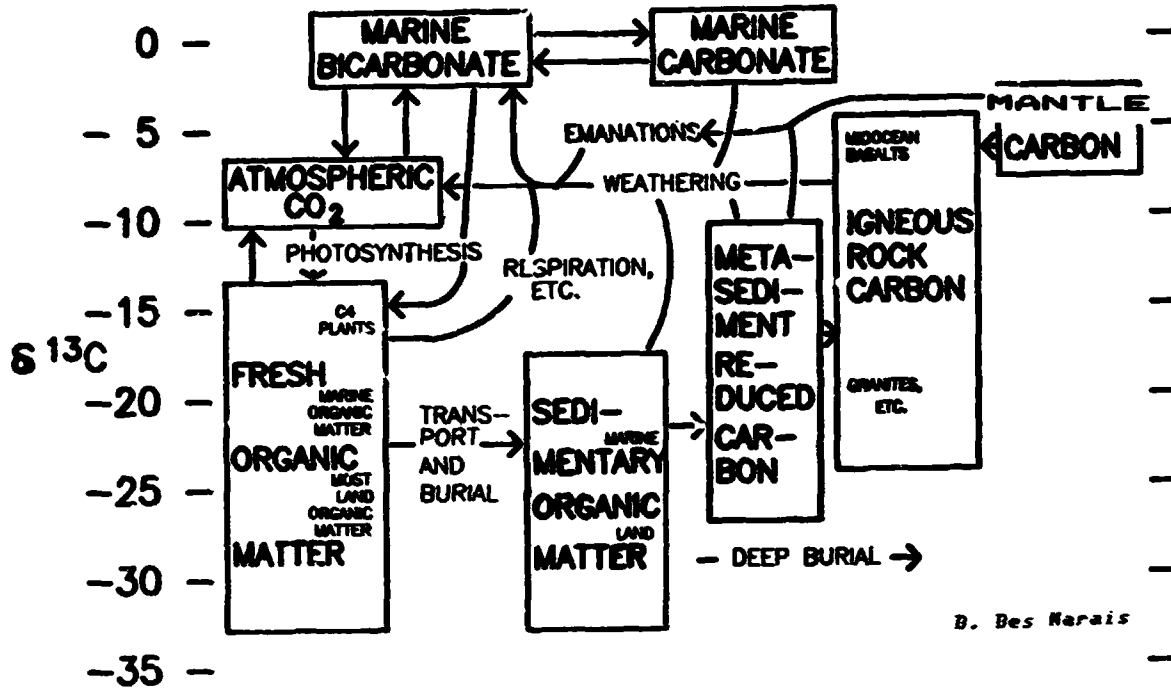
0 —
— 5 —
—10 —
—15 —
$\delta^{13}C$
—20 —
—25 —
—30 —
—35 —

MARINE BICARBONATE

MARINE CARBONATE

MANTLE CARBON

EMANATIONS

ATMOSPHERIC $CO_2$

WEATHERING

MIDOCEAN BASALTS

IGNEOUS ROCK CARBON

GRANITES, ETC.

PHOTOSYNTHESIS

RLSPIRATION, ETC.

C4 PLANTS

FRESH
MARINE ORGANIC MATTER
ORGANIC
MOST LAND ORGANIC MATTER
MATTER

TRANS-PORT AND BURIAL

SEDI-
MARINE
MENTARY ORGANIC
LAND
MATTER

META-SEDI-MENT RE-DUCED CAR-BON

— DEEP BURIAL →

B. Bes Marais